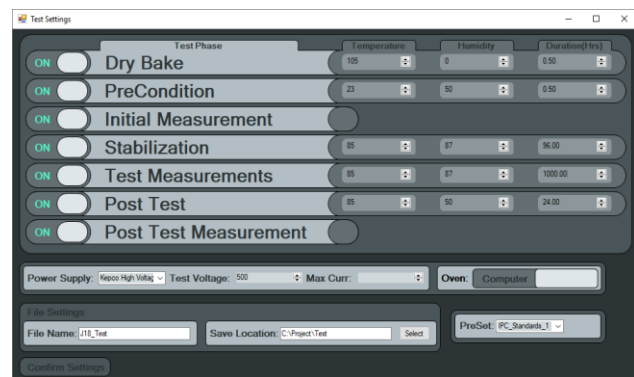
Test Settings

Test Phase

Temperature

Humidity

Duration(Hrs)

| | | Temperature | Humidity | Duration(Hrs) |
|---|---|---|---|---|
| ON | Dry Bake | 105 | 0 | 0.50 |
| ON | PreCondition | 23 | 50 | 0.50 |
| ON | Initial Measurement | | | |
| ON | Stabilization | 85 | 87 | 96.00 |
| ON | Test Measurements | 85 | 87 | 1000.00 |
| ON | Post Test | 85 | 50 | 24.00 |
| ON | Post Test Measurement | | | |

Power Supply: Kepco High Voltag

Test Voltage: 500

Max Curr:

Oven: Computer

File Settings

File Name: J18_Test

Save Location: C:\Project\Test

Select

PreSet: IPC_Standards_1

Confirm Settings